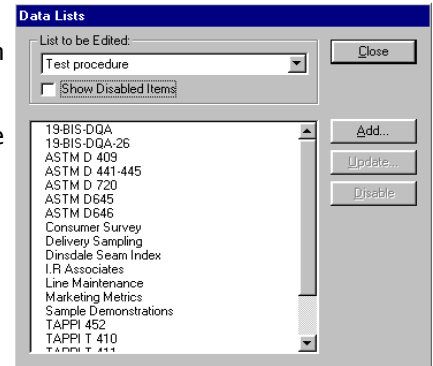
Data Lists

List to be Edited:

Test procedure

Show Disabled Items

Close

19-BIS-DQA
19-BIS-DQA-26
ASTM D 409
ASTM D 441-445
ASTM D 720
ASTM D645
ASTM D646
Consumer Survey
Delivery Sampling
Dinsdale Seam Index
I.R Associates
Line Maintenance
Marketing Metrics
Sample Demonstrations
TAPPI 452
TAPPI T 410
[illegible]

Add...

Update...

Disable